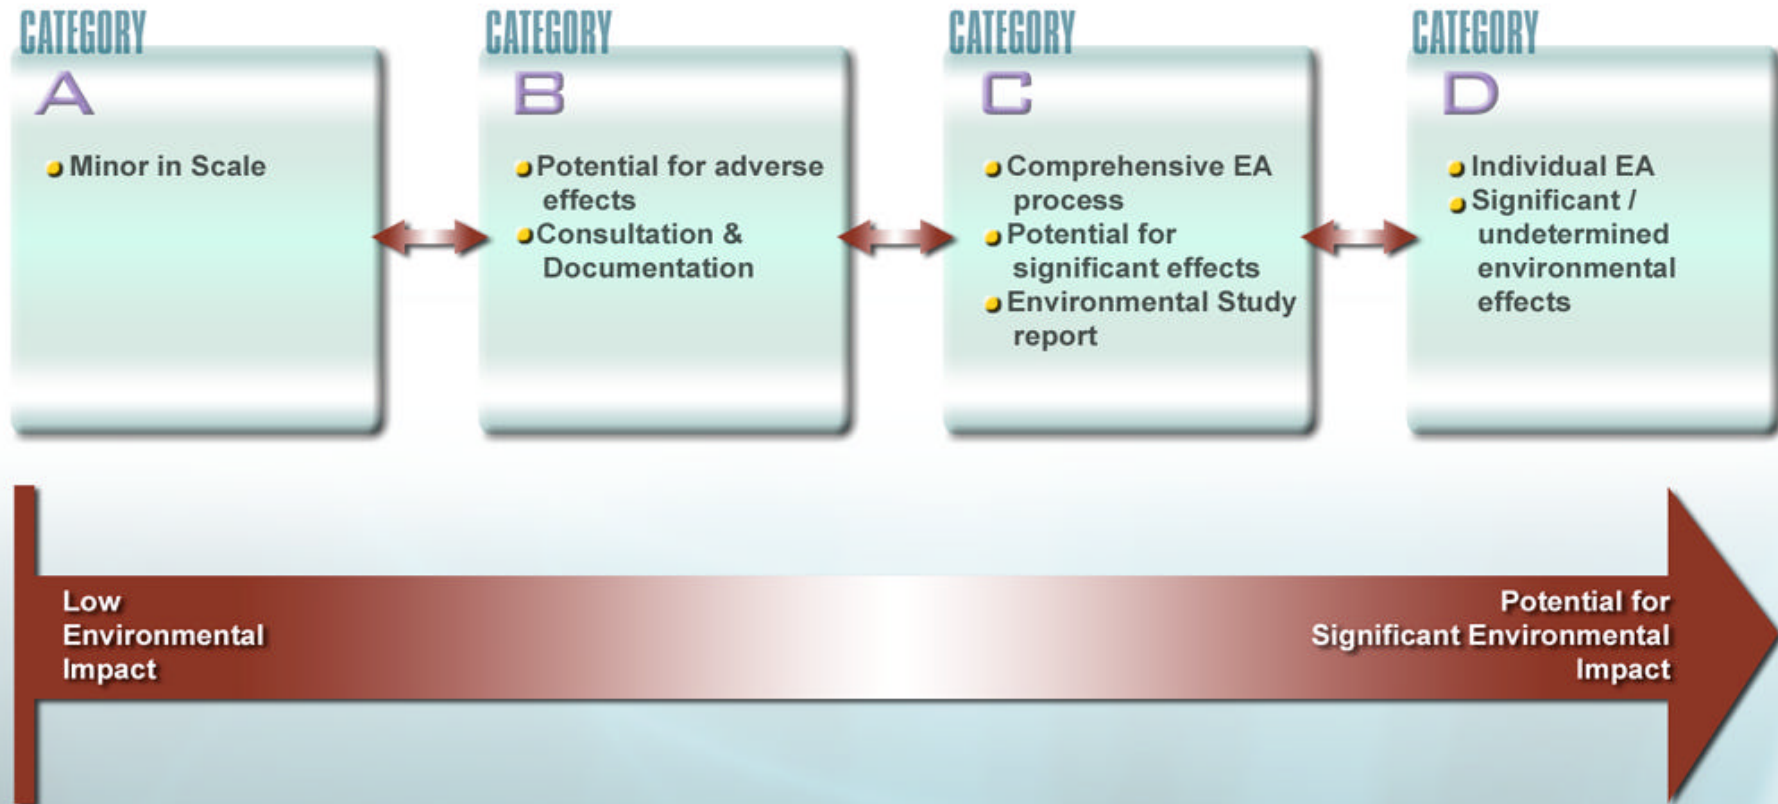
CATEGORY
A
Minor in Scale

CATEGORY
B
Potential for adverse effects
Consultation & Documentation

CATEGORY
C
Comprehensive EA process
Potential for significant effects
Environmental Study report

CATEGORY
D
Individual EA
Significant / undetermined environmental effects

Low Environmental Impact

Potential for Significant Environmental Impact